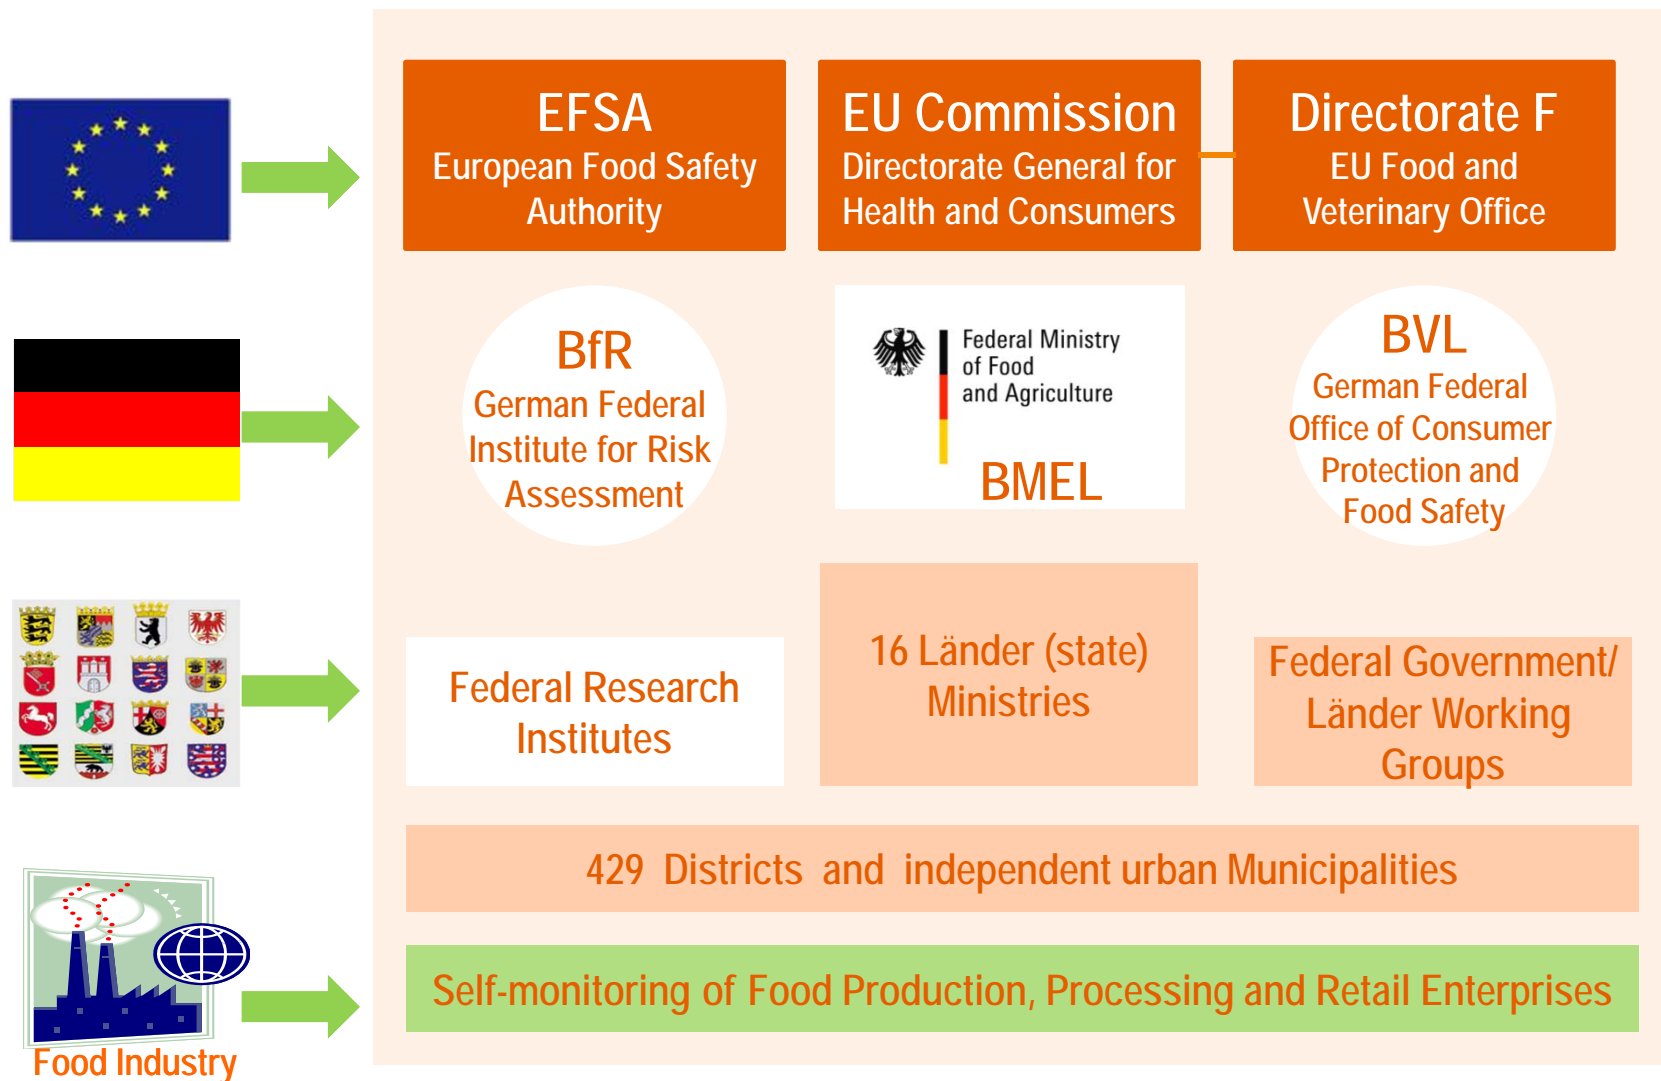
EFSA
European Food Safety Authority

EU Commission
Directorate General for Health and Consumers

Directorate F
EU Food and Veterinary Office

BfR
German Federal Institute for Risk Assessment

Federal Ministry of Food and Agriculture

BMEL

BVL
German Federal Office of Consumer Protection and Food Safety

Federal Research Institutes

16 Länder (state) Ministries

Federal Government/ Länder Working Groups

429 Districts and independent urban Municipalities

Self-monitoring of Food Production, Processing and Retail Enterprises

Food Industry